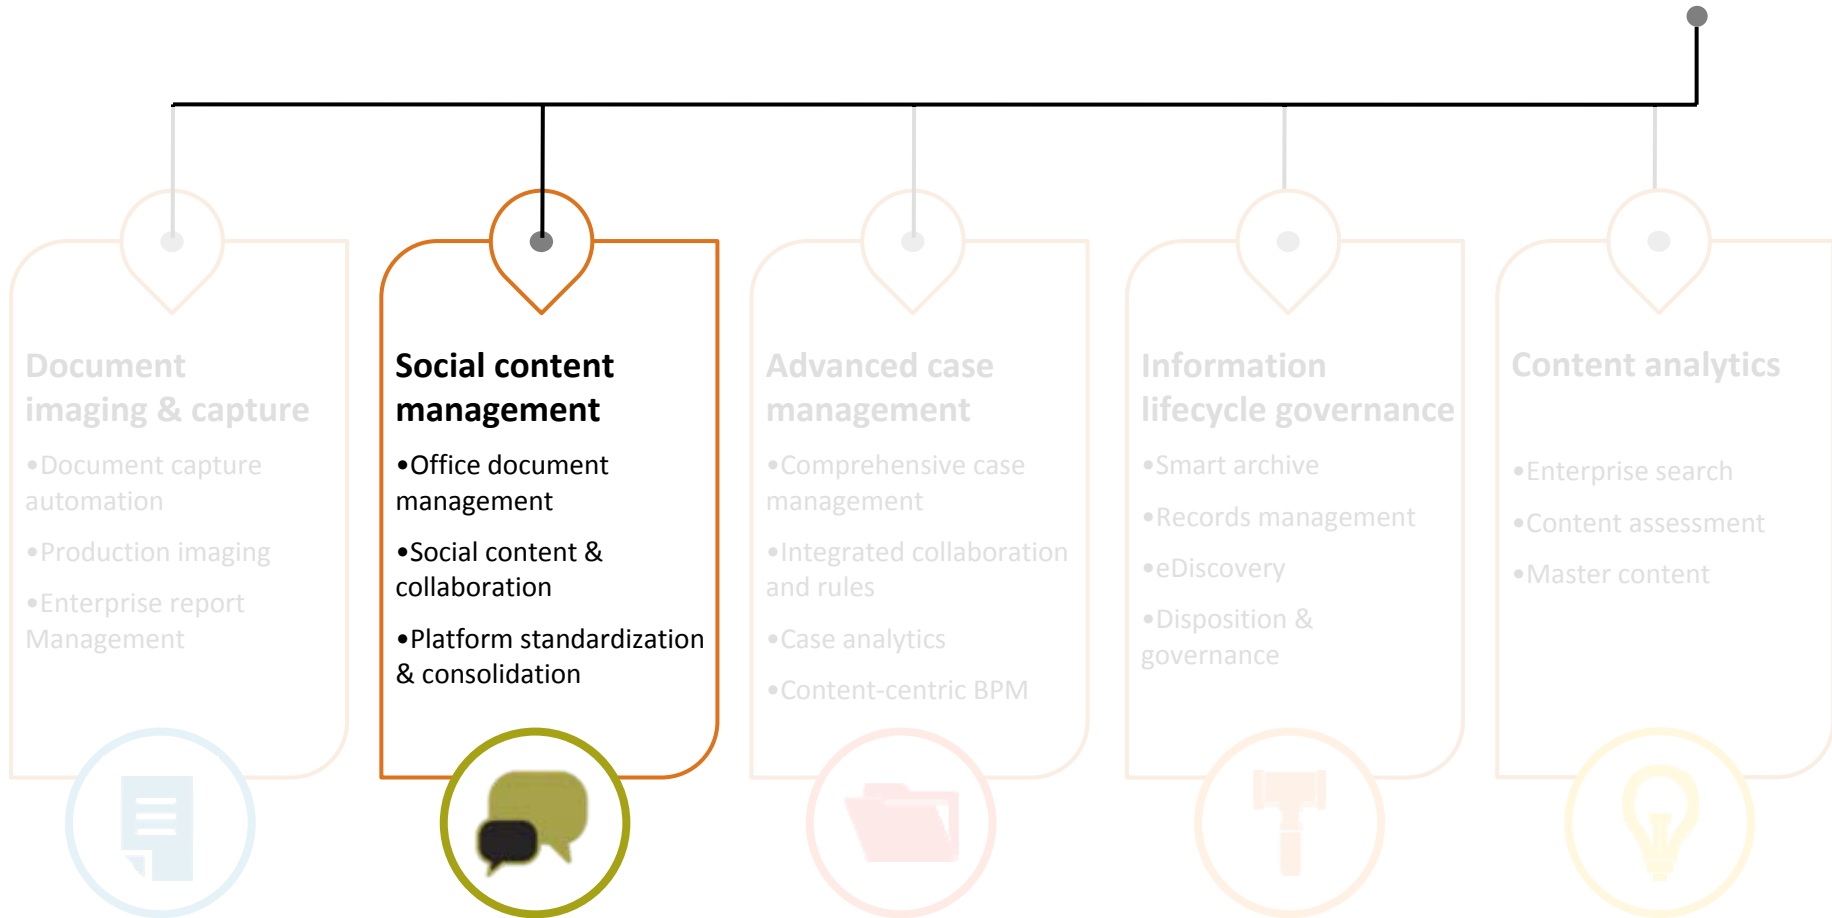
Document imaging & capture

•Document capture automation

•Production imaging

•Enterprise report Management

Social content management

•Office document management

•Social content & collaboration

•Platform standardization & consolidation

Advanced case management

•Comprehensive case management

•Integrated collaboration and rules

•Case analytics

•Content-centric BPM

Information lifecycle governance

•Smart archive

•Records management

•eDiscovery

•Disposition & governance

Content analytics

•Enterprise search

•Content assessment

•Master content